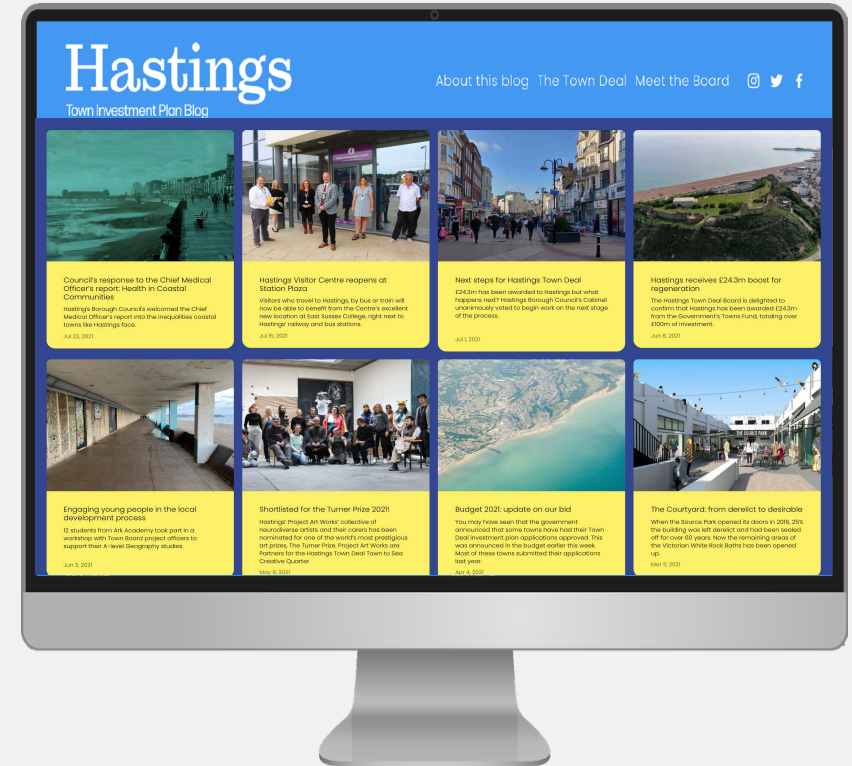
Hastings
Town Investment Plan Blog

About this blog The Town Deal Meet the Board

Council's response to the Chief Medical Officer's report: Health in Coastal Communities

Hasting's Borough Council's welcomed the Chief Medical Officer's report into the inequalities coastal towns like Hastings face.

Jul 22, 2021

Hastings Visitor Centre reopens at Station Plaza

Visitors who travel to Hastings, by bus or train will now be able to benefit from the Centre's excellent new location at East Sussex College, right next to Hastings' railway and bus stations.

Jul 15, 2021

Next steps for Hastings Town Deal

£24.3m has been awarded to Hastings but what happens next? Hastings Borough Council's Cabinet unanimously voted to begin work on the next stage of the process.

Jul 1, 2021

Hastings receives £24.3m boost for regeneration

The Hastings Town Deal Board is delighted to confirm that Hastings has been awarded £24.3m from the Government's Towns Fund, totaling over £100m of investment.

Jun 8, 2021

Engaging young people in the local development process

12 students from Ark Academy took part in a workshop with Town Board project officers to support their A-level Geography studies.

Jun 3, 2021

Shortlisted for the Turner Prize 2021!

Hastings' Project Art Works' collective of neurodiverse artists and their carers has been nominated for one of the world's most prestigious art prizes, The Turner Prize. Project Art Works are Partners for the Hastings Town Deal Town to Sea Creative Quarter.

May 6, 2021

Budget 2021: update on our bid

You may have seen that the government announced that some towns have had their Town Deal investment plan applications approved. This was announced in the budget earlier this week. Most of these towns submitted their applications last year.

Apr 4, 2021

The Courtyard: from derelict to desirable

When the Source Park opened its doors in 2016, 25% the building was left derelict and had been sealed off for over 60 years. Now the remaining areas of the Victorian White Rock Baths has been opened up.

Mar 11, 2021